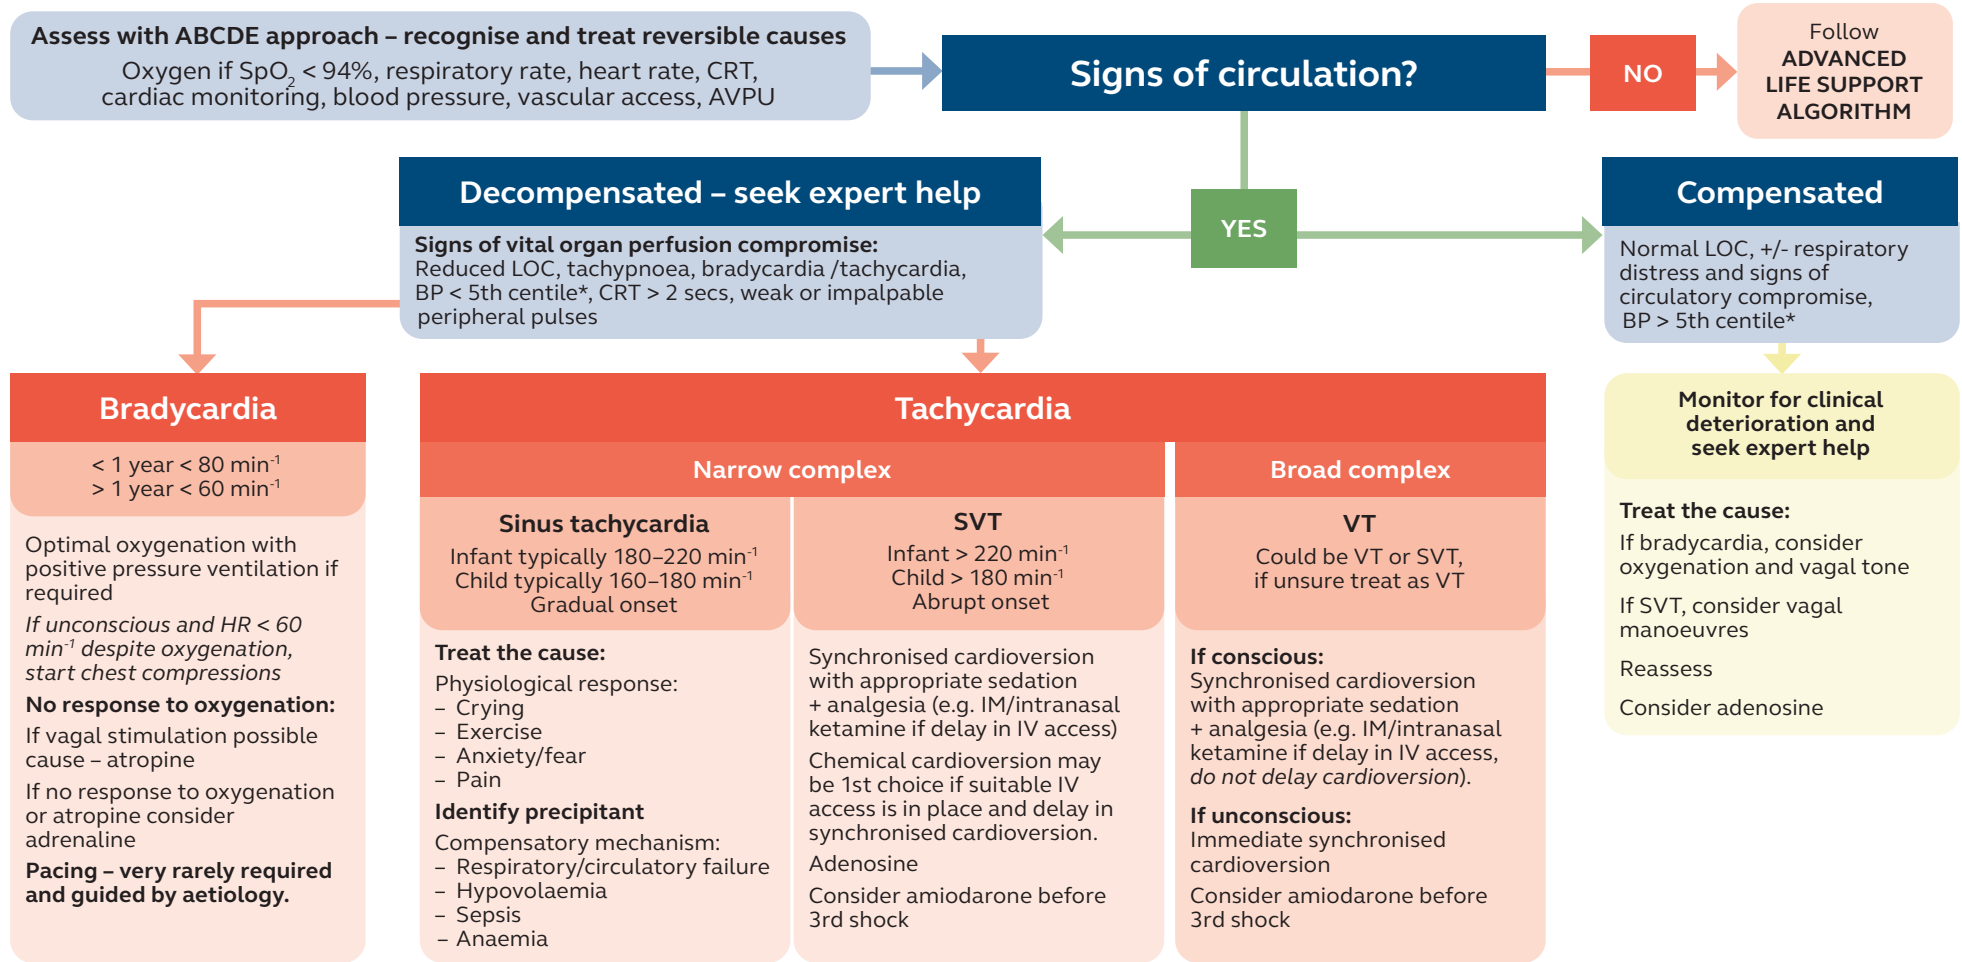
Assess with ABCDE approach – recognise and treat reversible causes

Oxygen if $SpO_2$ < 94%, respiratory rate, heart rate, CRT, cardiac monitoring, blood pressure, vascular access, AVPU

Signs of circulation?

NO

Follow ADVANCED LIFE SUPPORT ALGORITHM

YES

Decompensated – seek expert help

Signs of vital organ perfusion compromise: Reduced LOC, tachypnoea, bradycardia /tachycardia, BP < 5th centile*, CRT > 2 secs, weak or impalpable peripheral pulses

Compensated

Normal LOC, +/- respiratory distress and signs of circulatory compromise, BP > 5th centile*

Monitor for clinical deterioration and seek expert help

Treat the cause:
If bradycardia, consider oxygenation and vagal tone

If SVT, consider vagal manoeuvres

Reassess

Consider adenosine

Bradycardia

< 1 year < 80 min$^{-1}$
> 1 year < 60 min$^{-1}$

Optimal oxygenation with positive pressure ventilation if required

If unconscious and HR < 60 min$^{-1}$ despite oxygenation, start chest compressions

No response to oxygenation:
If vagal stimulation possible cause – atropine

If no response to oxygenation or atropine consider adrenaline

Pacing – very rarely required and guided by aetiology.

Tachycardia

Narrow complex

Sinus tachycardia
Infant typically 180–220 min$^{-1}$
Child typically 160–180 min$^{-1}$
Gradual onset

Treat the cause:
Physiological response:
– Crying
– Exercise
– Anxiety/fear
– Pain
Identify precipitant
Compensatory mechanism:
– Respiratory/circulatory failure
– Hypovolaemia
– Sepsis
– Anaemia

SVT
Infant > 220 min$^{-1}$
Child > 180 min$^{-1}$
Abrupt onset

Synchronised cardioversion with appropriate sedation + analgesia (e.g. IM/intranasal ketamine if delay in IV access)

Chemical cardioversion may be 1st choice if suitable IV access is in place and delay in synchronised cardioversion.

Adenosine

Consider amiodarone before 3rd shock

Broad complex

VT
Could be VT or SVT, if unsure treat as VT

If conscious:
Synchronised cardioversion with appropriate sedation + analgesia (e.g. IM/intranasal ketamine if delay in IV access, do not delay cardioversion).

If unconscious:
Immediate synchronised cardioversion

Consider amiodarone before 3rd shock